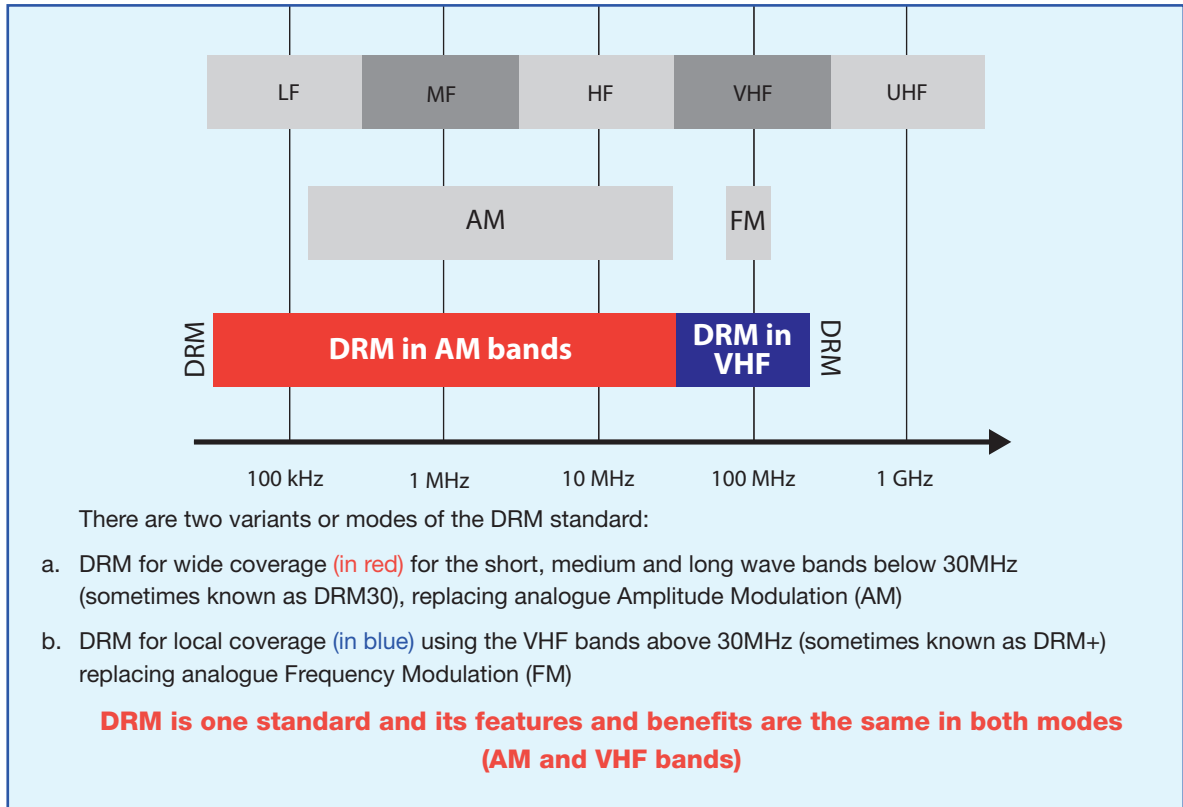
LF
MF
HF
VHF
UHF

AM
FM

DRM
DRM in AM bands
DRM in VHF
DRM

100 kHz
1 MHz
10 MHz
100 MHz
1 GHz

There are two variants or modes of the DRM standard:

a. DRM for wide coverage (in red) for the short, medium and long wave bands below 30MHz (sometimes known as DRM30), replacing analogue Amplitude Modulation (AM)

b. DRM for local coverage (in blue) using the VHF bands above 30MHz (sometimes known as DRM+) replacing analogue Frequency Modulation (FM)

DRM is one standard and its features and benefits are the same in both modes (AM and VHF bands)